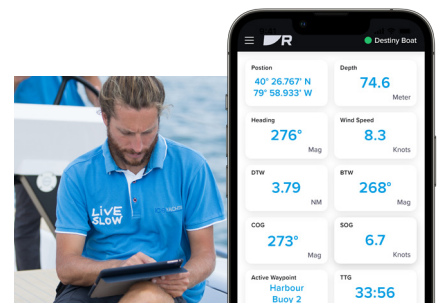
LIVE SLOW

Destiny Boat

Postion
40° 26.767' N
79° 58.933' W

Depth
74.6
Meter

Heading
276°
Mag

Wind Speed
8.3
Knots

DTW
3.79
NM

BTW
268°
Mag

COG
273°
Mag

SOG
6.7
Knots

Active Waypoint
Harbour
Buoy 2

TTG
33:56